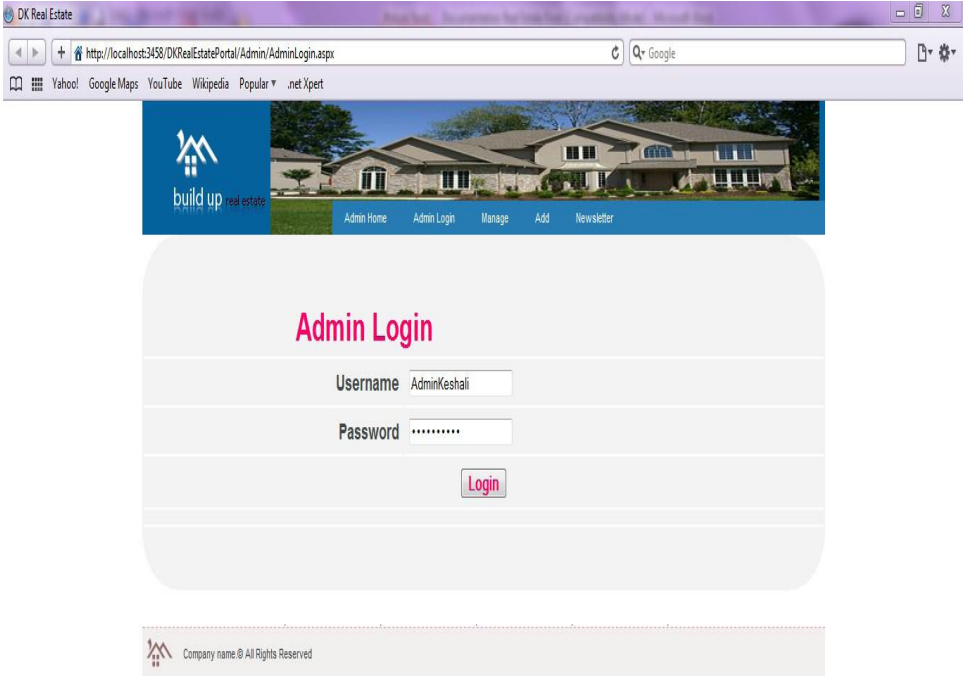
DK Real Estate

http://localhost:3458/DKRealEstatePortal/Admin/AdminLogin.aspx

Google

Yahoo! Google Maps YouTube Wikipedia Popular ▾ .net Xpert

build up real estate

Admin Home Admin Login Manage Add Newsletter

Admin Login

Username AdminKeshali

Password ••••••••••

Login

Company name.@ All Rights Reserved